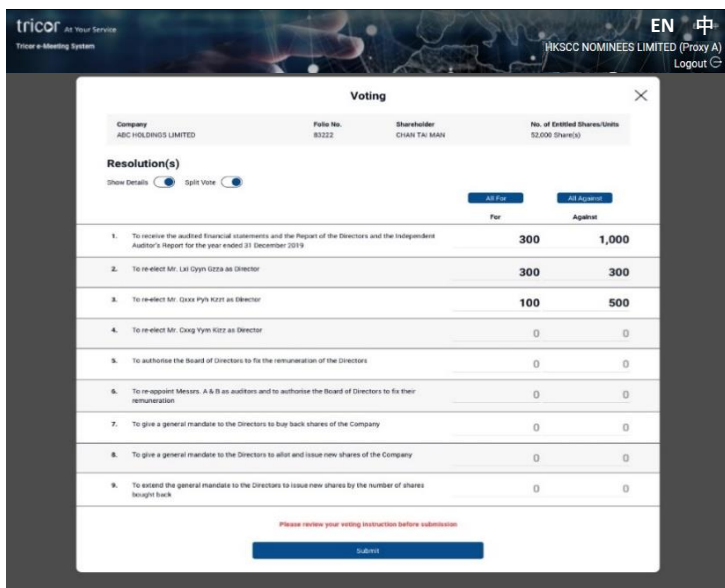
tricor At Your Service
Tricor e-Meeting System

EN 中
HKSCC NOMINEES LIMITED (Proxy A)
Logout

Voting

| Company | Folio No. | Shareholder | No. of Entitled Shares/Units |
|---|---|---|---|
| ABC HOLDINGS LIMITED | 83222 | CHAN TAI MAN | 52,000 Share(s) |

Resolution(s)

Show Details Split Vote

All For All Against

| | | For | Against |
|---|---|---|---|
| 1. | To receive the audited financial statements and the Report of the Directors and the Independent Auditor's Report for the year ended 31 December 2019 | 300 | 1,000 |
| 2. | To re-elect Mr. Lxi Oyyn Gzza as Director | 300 | 300 |
| 3. | To re-elect Mr. Qxxx Pyh Kzzt as Director | 100 | 500 |
| 4. | To re-elect Mr. Cxxg Yym Kizz as Director | 0 | 0 |
| 5. | To authorise the Board of Directors to fix the remuneration of the Directors | 0 | 0 |
| 6. | To re-appoint Messrs. A & B as auditors and to authorise the Board of Directors to fix their remuneration | 0 | 0 |
| 7. | To give a general mandate to the Directors to buy back shares of the Company | 0 | 0 |
| 8. | To give a general mandate to the Directors to allot and issue new shares of the Company | 0 | 0 |
| 9. | To extend the general mandate to the Directors to issue new shares by the number of shares bought back | 0 | 0 |

Please review your voting instruction before submission

Submit